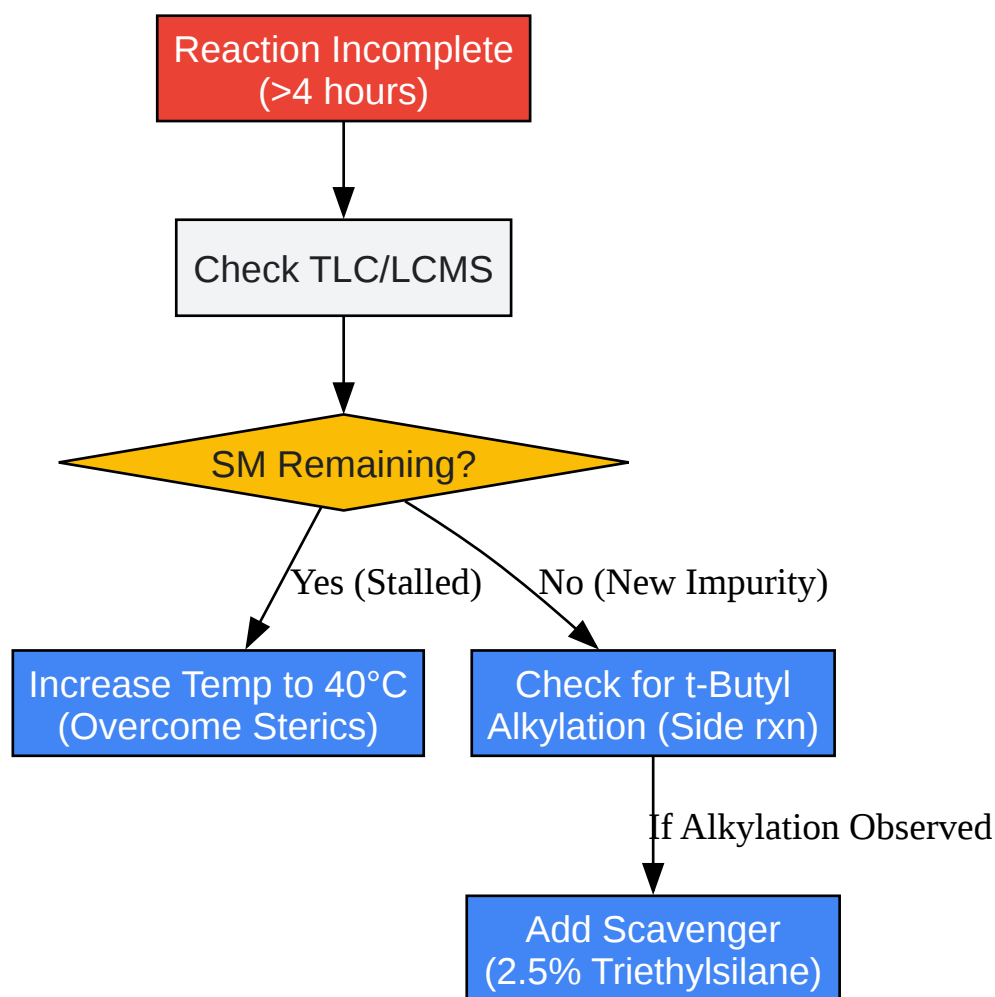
Reaction Incomplete (>4 hours)

Check TLC/LCMS

SM Remaining?

Yes (Stalled)

No (New Impurity)

Increase Temp to 40°C (Overcome Sterics)

Check for t-Butyl Alkylation (Side rxn)

If Alkylation Observed

Add Scavenger (2.5% Triethylsilane)